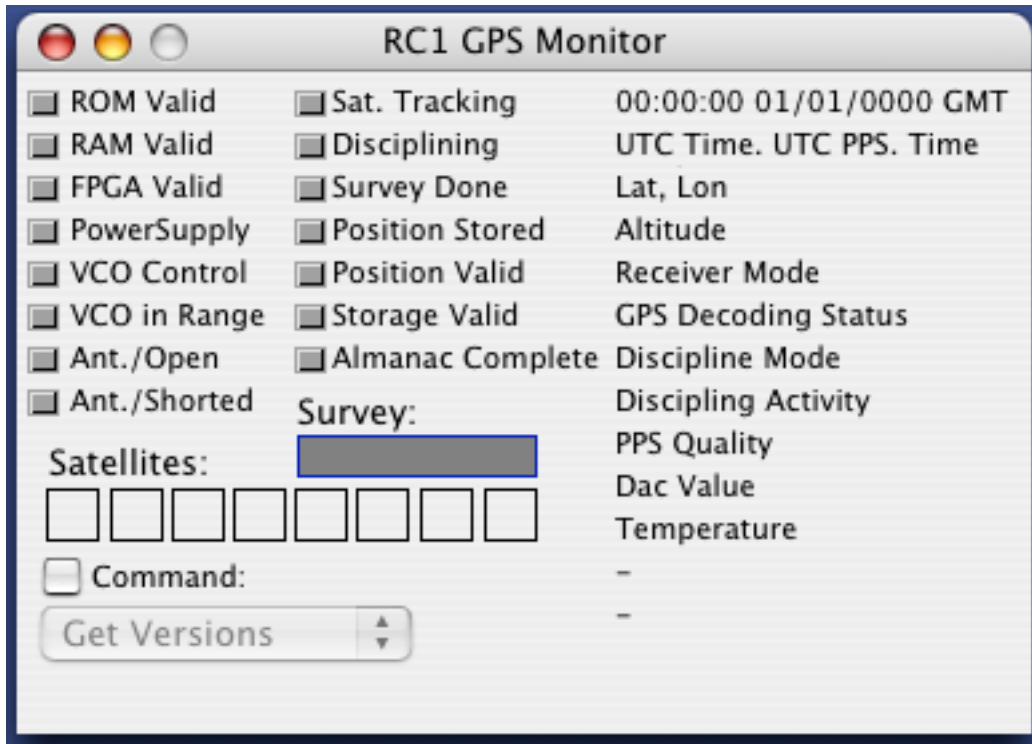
RC1 GPS Monitor

ROM Valid
RAM Valid
FPGA Valid
PowerSupply
VCO Control
VCO in Range
Ant./Open
Ant./Shorted

Sat. Tracking
Disciplining
Survey Done
Position Stored
Position Valid
Storage Valid
Almanac Complete

00:00:00 01/01/0000 GMT
UTC Time. UTC PPS. Time
Lat, Lon
Altitude
Receiver Mode
GPS Decoding Status
Discipline Mode
Discipling Activity
PPS Quality
Dac Value
Temperature
–
–

Survey:

Satellites:

Command:

Get Versions